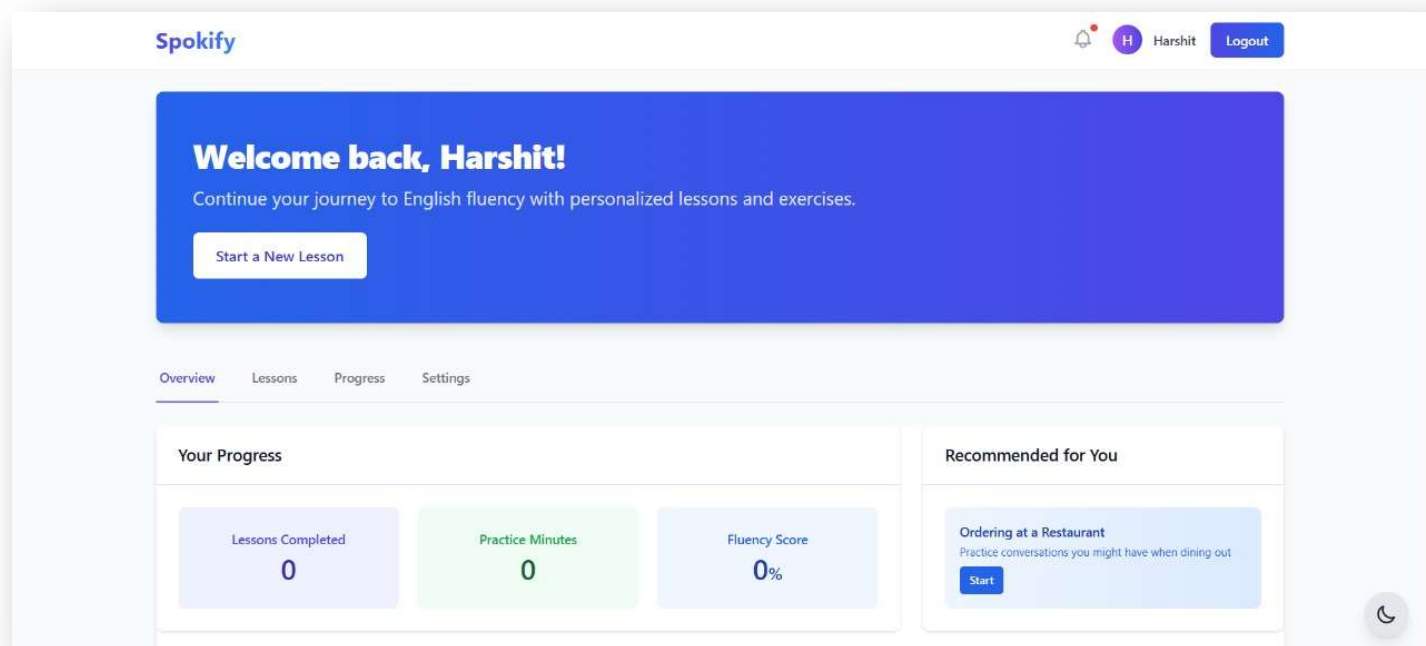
Spokify

H Harshit Logout

Welcome back, Harshit!

Continue your journey to English fluency with personalized lessons and exercises.

Start a New Lesson

Overview Lessons Progress Settings

Your Progress

Lessons Completed
0

Practice Minutes
0

Fluency Score
0%

Recommended for You

Ordering at a Restaurant
Practice conversations you might have when dining out
Start